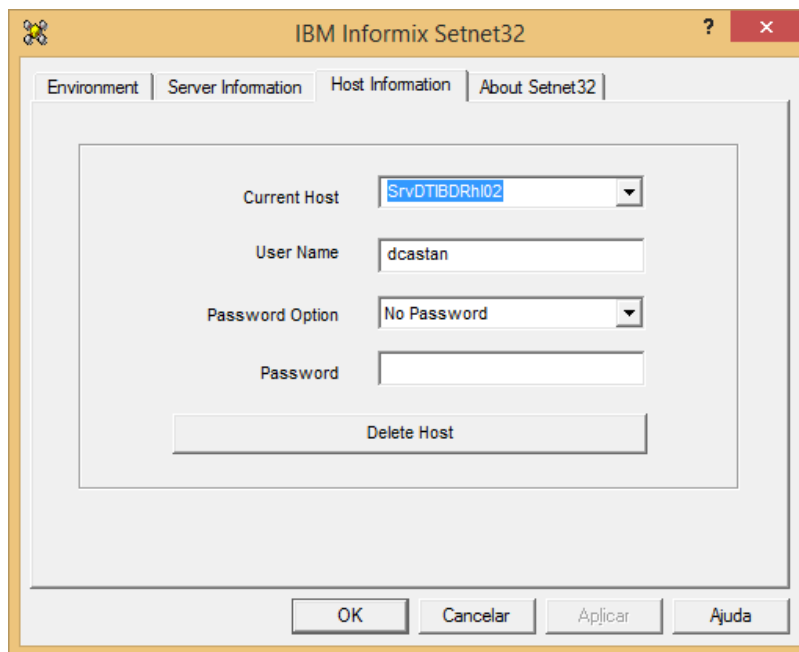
IBM Informix Setnet32

?

✕

Environment

Server Information

Host Information

About Setnet32

Current Host

SrvDTIBDRhl02

User Name

dcastan

Password Option

No Password

Password

Delete Host

OK

Cancelar

Aplicar

Ajuda